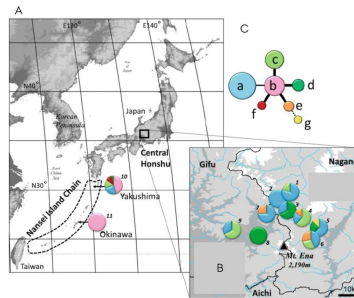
A
E120°
E140°
C
N40°
Korean Peninsula
Japan
Central Honshu
a
b
c
d
e
f
g
East China Sea
N30°
Nansei Island Chain
10
Yakushima
11
Okinawa
Taiwan
Gifu
Nagano
1
2
3
4
5
6
7
8
9
B
Mt. Ena 2,190m
Aichi
10k